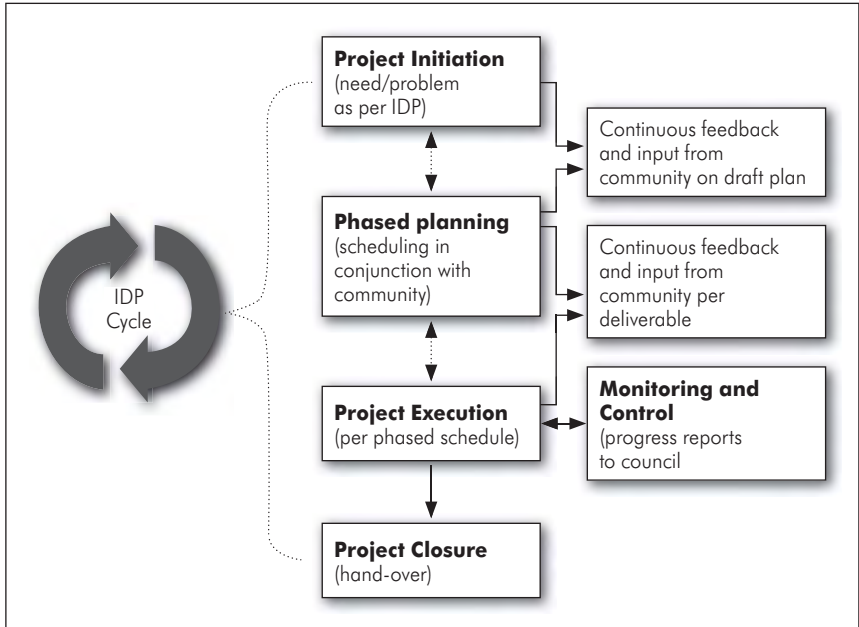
IDP Cycle

**Project Initiation**
(need/problem as per IDP)

Continuous feedback and input from community on draft plan

**Phased planning**
(scheduling in conjunction with community)

Continuous feedback and input from community per deliverable

**Project Execution**
(per phased schedule)

**Monitoring and Control**
(progress reports to council

**Project Closure**
(hand-over)